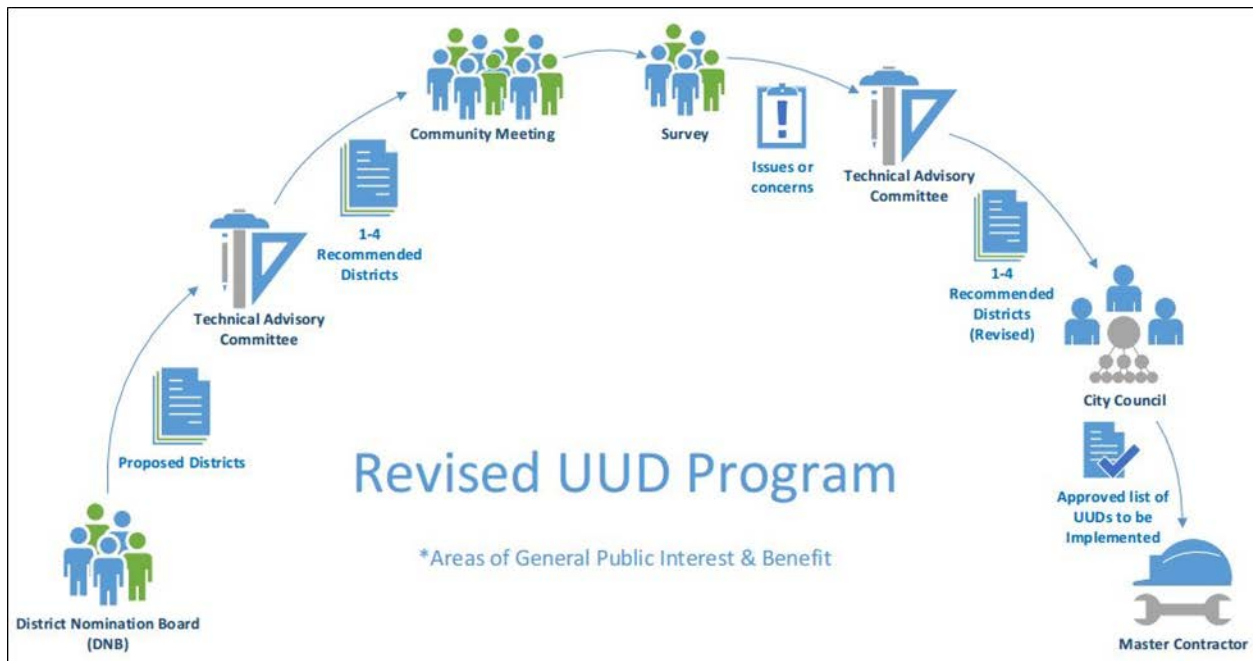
District Nomination Board (DNB)

Proposed Districts

Technical Advisory Committee

1-4 Recommended Districts

Community Meeting

Survey

Issues or concerns

Technical Advisory Committee

1-4 Recommended Districts (Revised)

City Council

Approved list of UUDs to be Implemented

Master Contractor

Revised UUD Program

*Areas of General Public Interest & Benefit